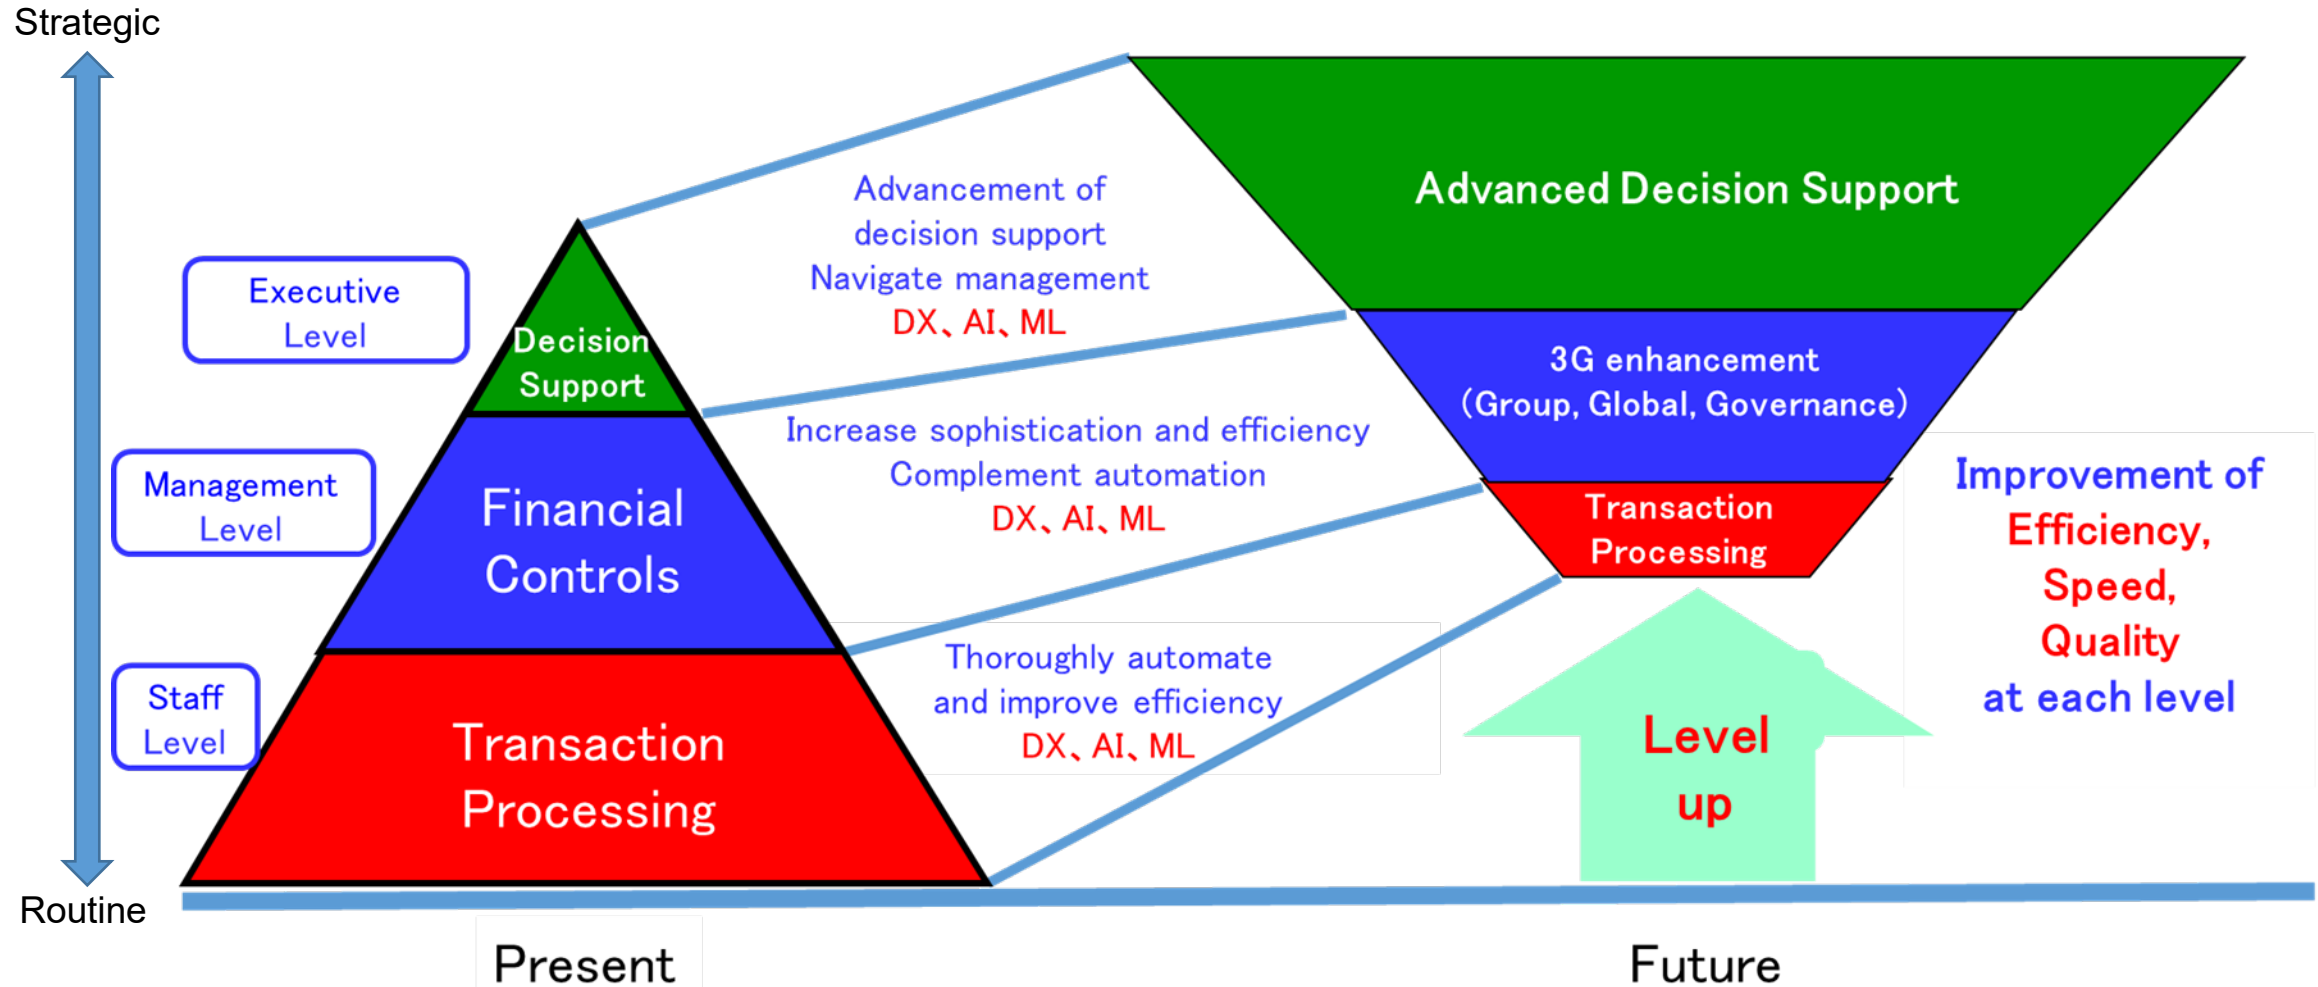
Strategic

Executive Level

Management Level

Staff Level

Routine

Decision Support

Financial Controls

Transaction Processing

Present

Advancement of decision support
Navigate management
DX、AI、ML

Increase sophistication and efficiency
Complement automation
DX、AI、ML

Thoroughly automate and improve efficiency
DX、AI、ML

Advanced Decision Support

3G enhancement
(Group, Global, Governance)

Transaction Processing

Improvement of Efficiency, Speed, Quality at each level

Level up

Future